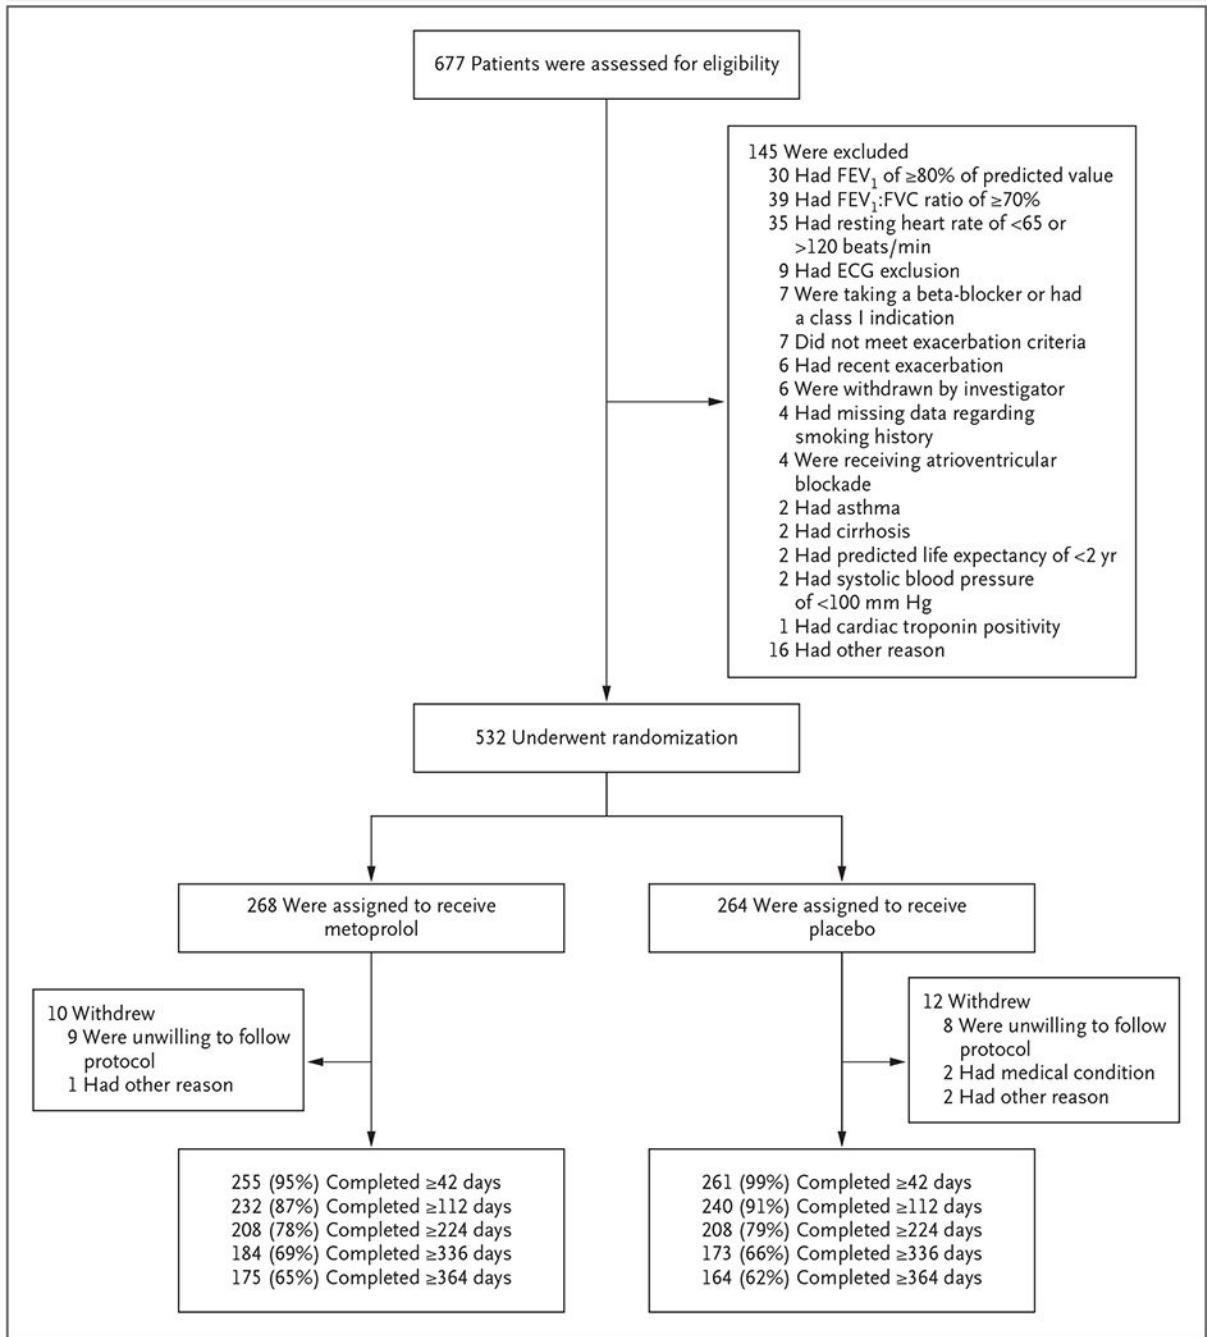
677 Patients were assessed for eligibility

145 Were excluded
30 Had $FEV_1$ of ≥80% of predicted value
39 Had $FEV_1$:FVC ratio of ≥70%
35 Had resting heart rate of <65 or >120 beats/min
9 Had ECG exclusion
7 Were taking a beta-blocker or had a class I indication
7 Did not meet exacerbation criteria
6 Had recent exacerbation
6 Were withdrawn by investigator
4 Had missing data regarding smoking history
4 Were receiving atrioventricular blockade
2 Had asthma
2 Had cirrhosis
2 Had predicted life expectancy of <2 yr
2 Had systolic blood pressure of <100 mm Hg
1 Had cardiac troponin positivity
16 Had other reason

532 Underwent randomization

268 Were assigned to receive metoprolol

264 Were assigned to receive placebo

10 Withdrew
9 Were unwilling to follow protocol
1 Had other reason

12 Withdrew
8 Were unwilling to follow protocol
2 Had medical condition
2 Had other reason

255 (95%) Completed ≥42 days
232 (87%) Completed ≥112 days
208 (78%) Completed ≥224 days
184 (69%) Completed ≥336 days
175 (65%) Completed ≥364 days

261 (99%) Completed ≥42 days
240 (91%) Completed ≥112 days
208 (79%) Completed ≥224 days
173 (66%) Completed ≥336 days
164 (62%) Completed ≥364 days